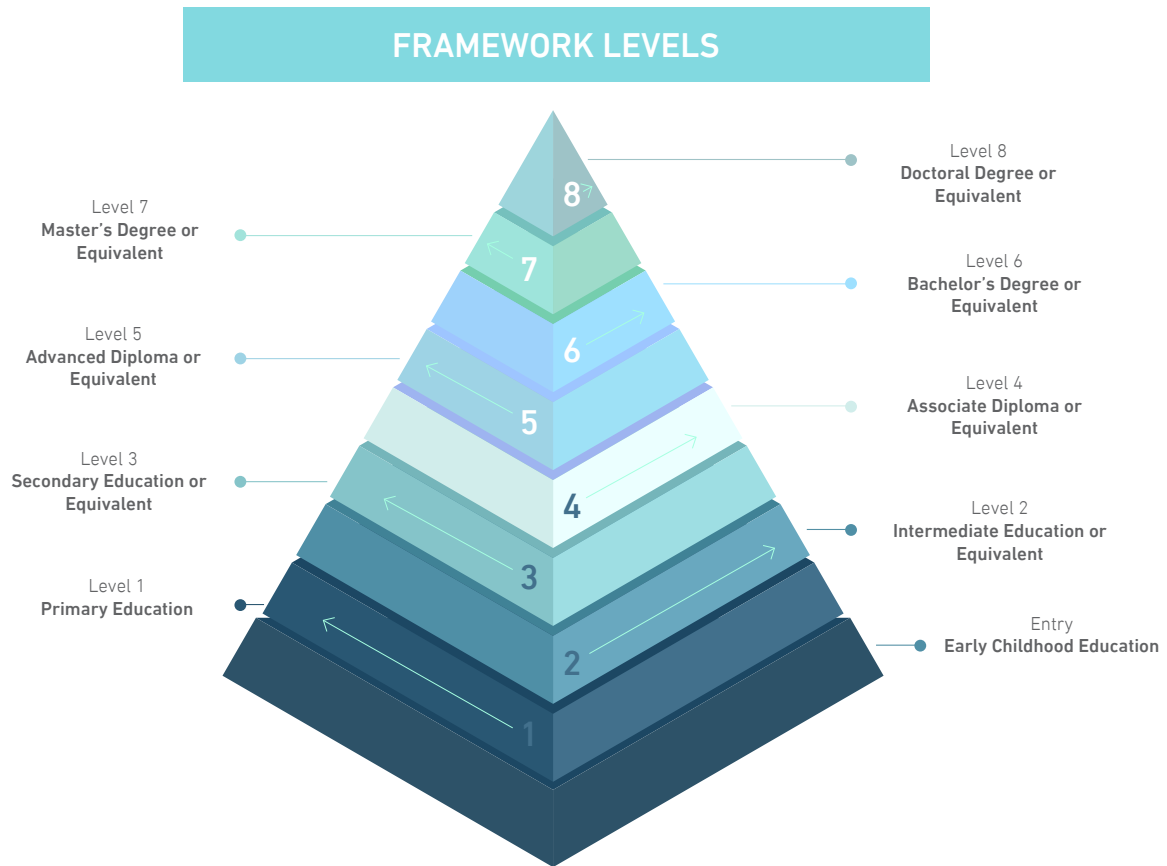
FRAMEWORK LEVELS

Level 8
Doctoral Degree or Equivalent

Level 7
Master's Degree or Equivalent

Level 6
Bachelor's Degree or Equivalent

Level 5
Advanced Diploma or Equivalent

Level 4
Associate Diploma or Equivalent

Level 3
Secondary Education or Equivalent

Level 2
Intermediate Education or Equivalent

Level 1
Primary Education

Entry
Early Childhood Education

8
7
6
5
4
3
2
1